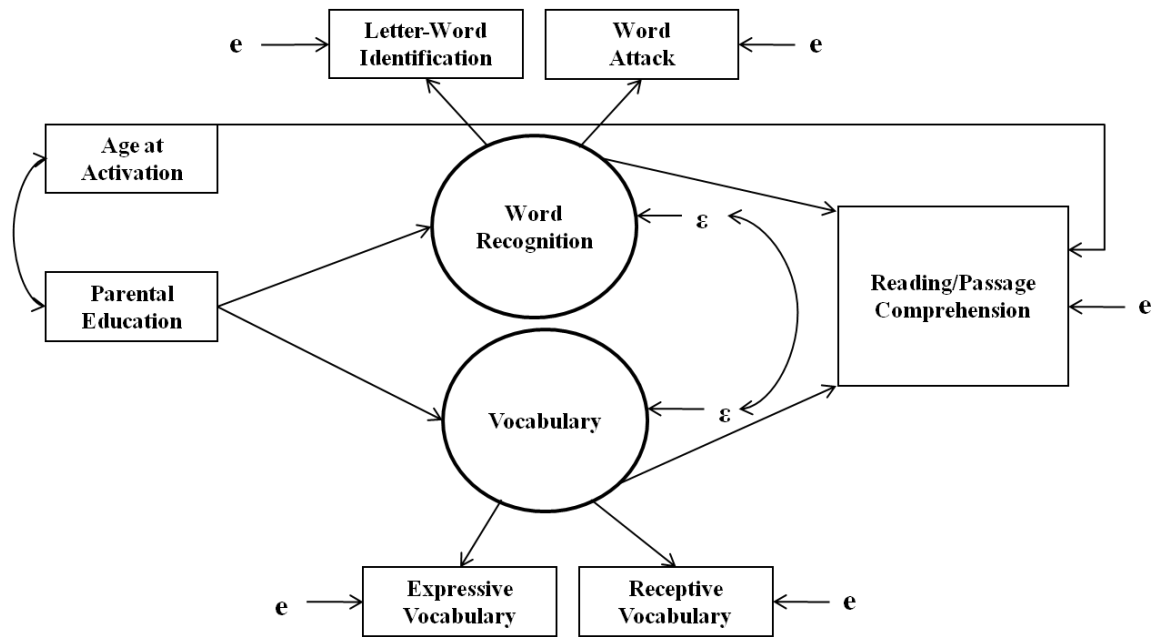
e

Letter-Word Identification

Word Attack

e

Age at Activation

Word Recognition

ε

Reading/Passage Comprehension

e

Parental Education

Vocabulary

ε

e

Expressive Vocabulary

Receptive Vocabulary

e